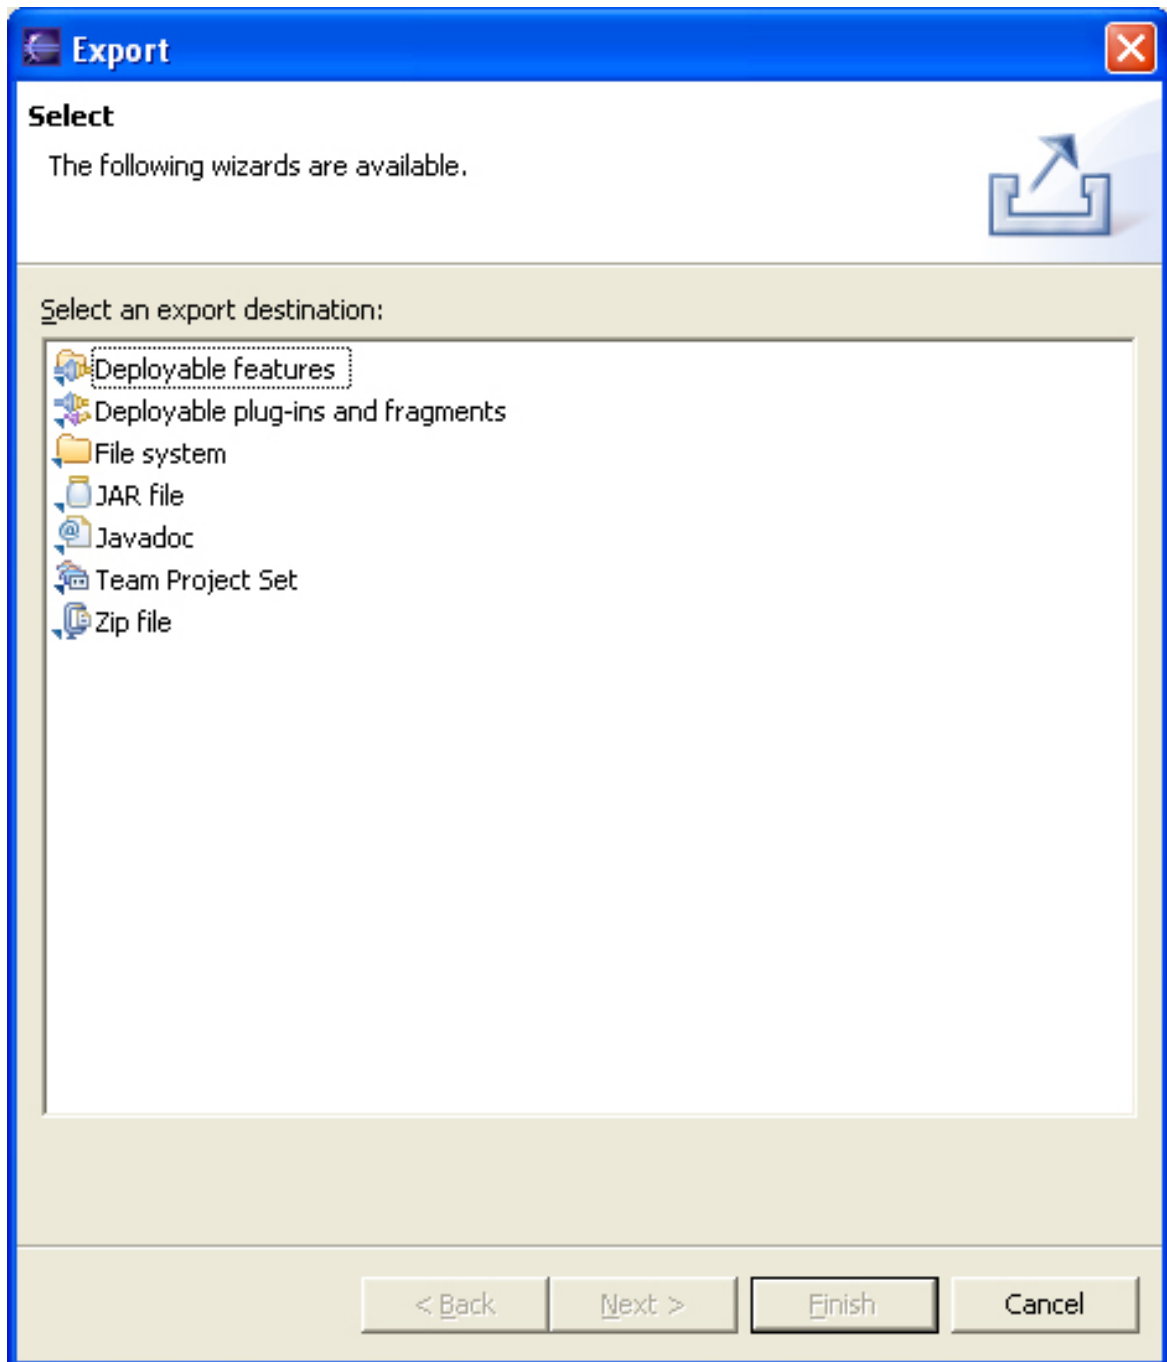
Export

Select

The following wizards are available.

Select an export destination:

Deployable features
Deployable plug-ins and fragments
File system
JAR file
Javadoc
Team Project Set
Zip file

< Back
Next >
Finish
Cancel